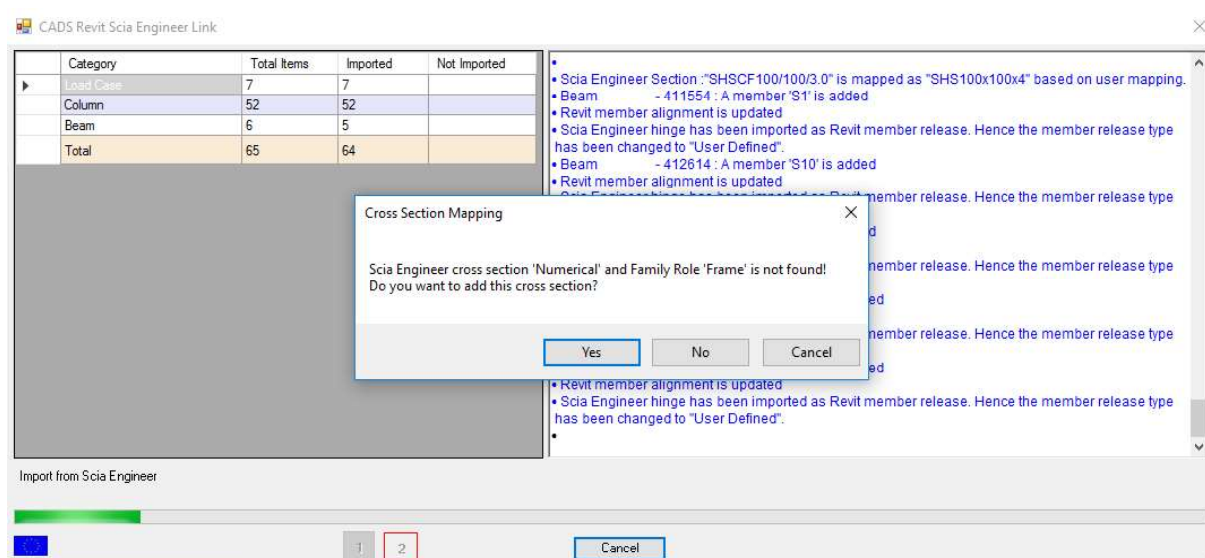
CADS Revit Scia Engineer Link

| | Category | Total Items | Imported | Not Imported |
|---|---|---|---|---|
| ▸ | Load Case | 7 | 7 | |
| | Column | 52 | 52 | |
| | Beam | 6 | 5 | |
| | Total | 65 | 64 | |

•
• Scia Engineer Section :"SHSCF100/100/3.0" is mapped as "SHS100x100x4" based on user mapping.
• Beam - 411554 : A member 'S1' is added
• Revit member alignment is updated
• Scia Engineer hinge has been imported as Revit member release. Hence the member release type has been changed to "User Defined".
• Beam - 412614 : A member 'S10' is added
• Revit member alignment is updated
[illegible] member release. Hence the member release type
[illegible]d
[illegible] member release. Hence the member release type
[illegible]ed
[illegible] member release. Hence the member release type
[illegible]ed
• Revit member alignment is updated
• Scia Engineer hinge has been imported as Revit member release. Hence the member release type has been changed to "User Defined".
•

Cross Section Mapping

Scia Engineer cross section 'Numerical' and Family Role 'Frame' is not found!
Do you want to add this cross section?

Yes No Cancel

Import from Scia Engineer

1 2

Cancel